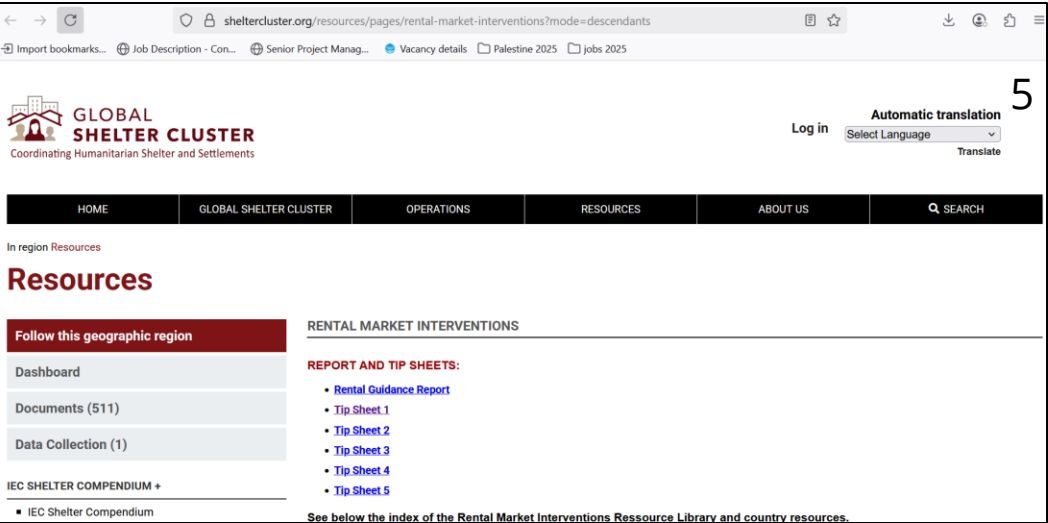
sheltercluster.org/resources/pages/rental-market-interventions?mode=descendants

Import bookmarks... Job Description - Con... Senior Project Manag... Vacancy details Palestine 2025 jobs 2025

5

GLOBAL SHELTER CLUSTER
Coordinating Humanitarian Shelter and Settlements

Log in

Automatic translation
Select Language
Translate

HOME | GLOBAL SHELTER CLUSTER | OPERATIONS | RESOURCES | ABOUT US | SEARCH

In region Resources

Resources

Follow this geographic region

Dashboard

Documents (511)

Data Collection (1)

IEC SHELTER COMPENDIUM +

- IEC Shelter Compendium

RENTAL MARKET INTERVENTIONS

REPORT AND TIP SHEETS:

- Rental Guidance Report
- Tip Sheet 1
- Tip Sheet 2
- Tip Sheet 3
- Tip Sheet 4
- Tip Sheet 5

See below the index of the Rental Market Interventions Ressource Library and country resources.